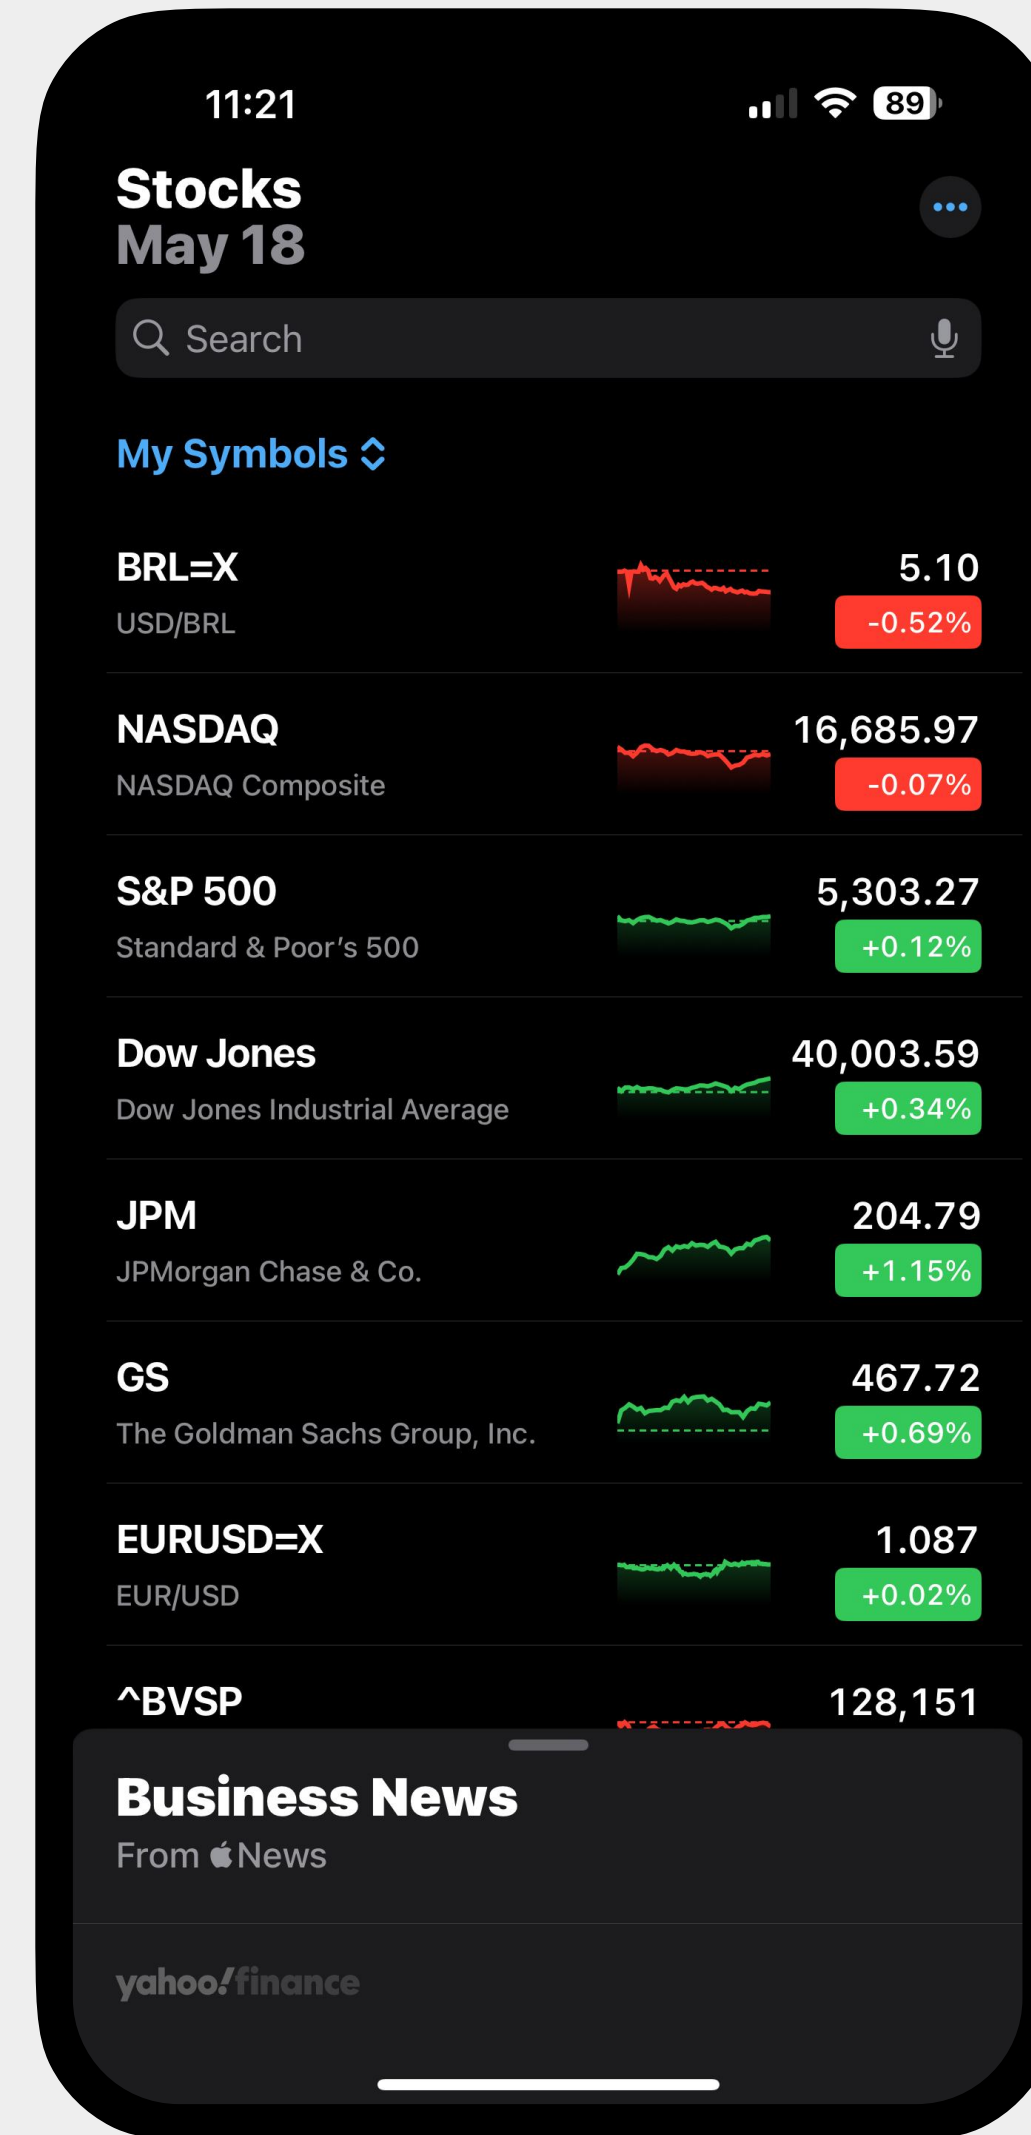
11:21

89

Stocks
May 18

Search

My Symbols

BRL=X
USD/BRL
5.10
-0.52%

NASDAQ
NASDAQ Composite
16,685.97
-0.07%

S&P 500
Standard & Poor's 500
5,303.27
+0.12%

Dow Jones
Dow Jones Industrial Average
40,003.59
+0.34%

JPM
JPMorgan Chase & Co.
204.79
+1.15%

GS
The Goldman Sachs Group, Inc.
467.72
+0.69%

EURUSD=X
EUR/USD
1.087
+0.02%

^BVSP
128,151

Business News
From  News

yahoo!finance